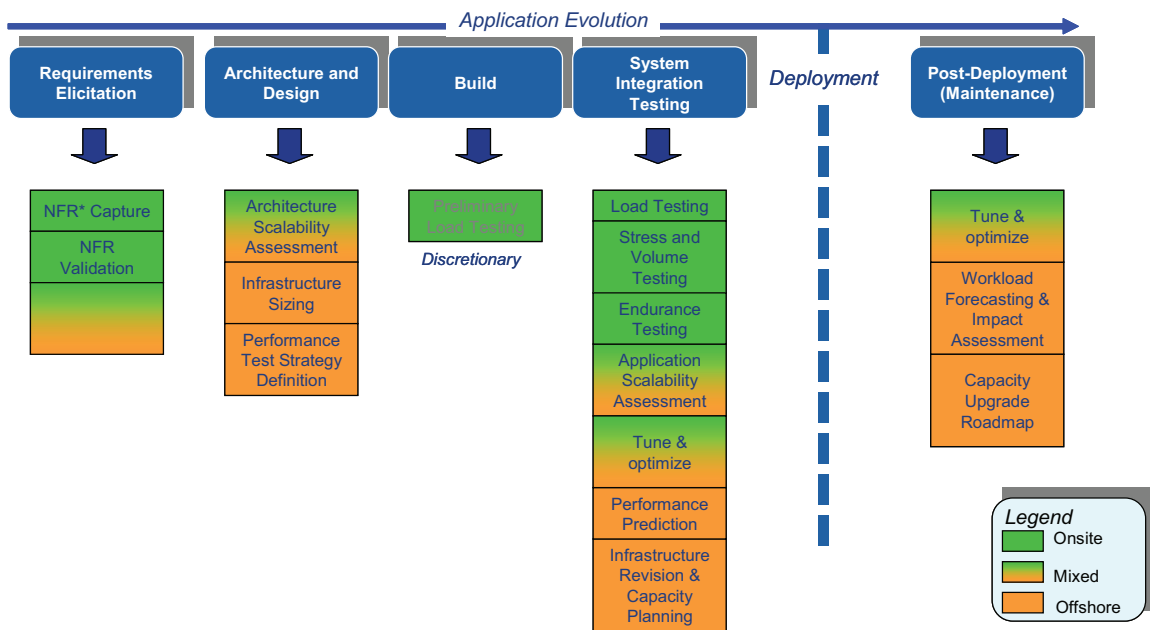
Application Evolution

Requirements Elicitation

NFR* Capture

NFR Validation

Architecture and Design

Architecture Scalability Assessment

Infrastructure Sizing

Performance Test Strategy Definition

Build

Preliminary Load Testing

Discretionary

System Integration Testing

Load Testing

Stress and Volume Testing

Endurance Testing

Application Scalability Assessment

Tune & optimize

Performance Prediction

Infrastructure Revision & Capacity Planning

Deployment

Post-Deployment (Maintenance)

Tune & optimize

Workload Forecasting & Impact Assessment

Capacity Upgrade Roadmap

Legend
Onsite
Mixed
Offshore